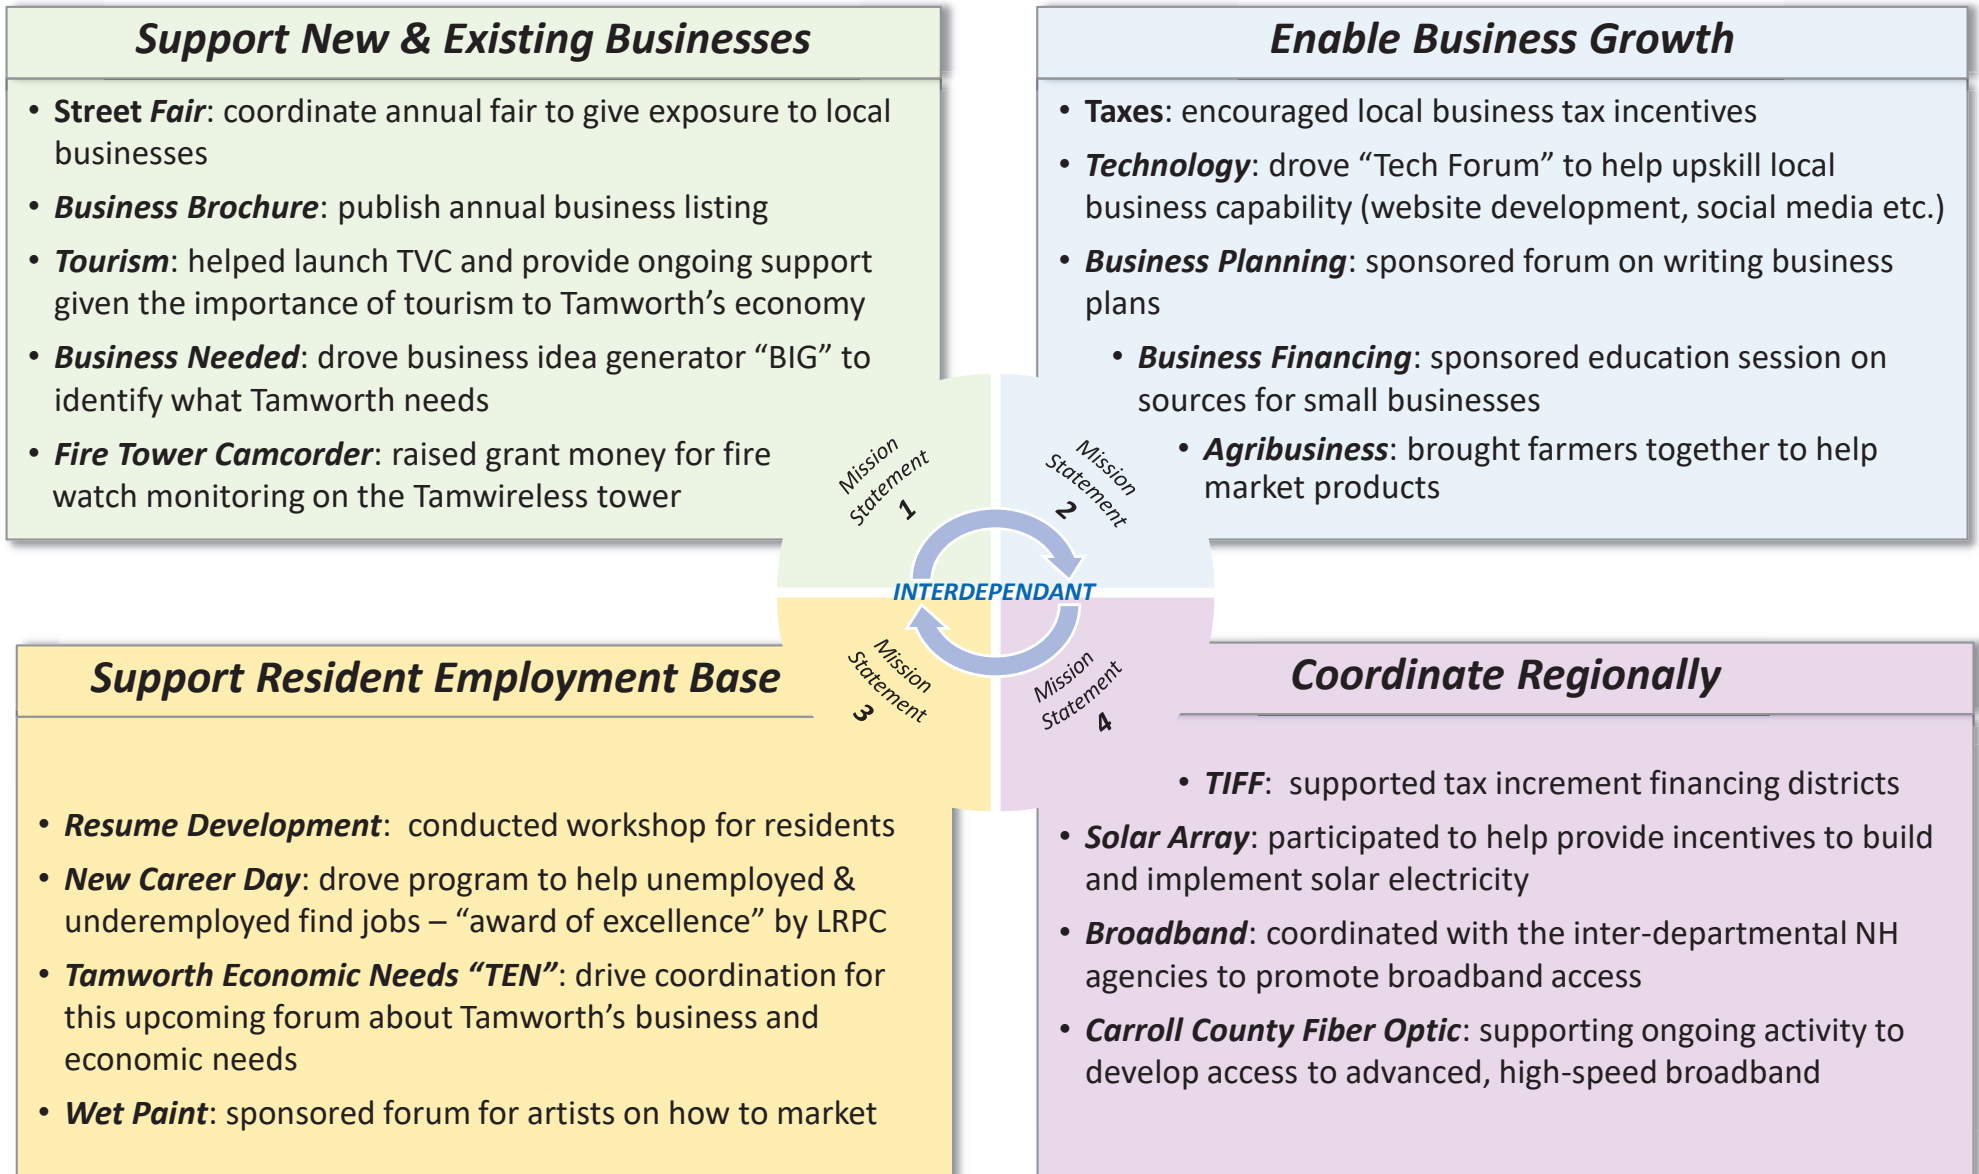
Support New & Existing Businesses

• Street Fair: coordinate annual fair to give exposure to local businesses
• Business Brochure: publish annual business listing
• Tourism: helped launch TVC and provide ongoing support given the importance of tourism to Tamworth's economy
• Business Needed: drove business idea generator "BIG" to identify what Tamworth needs
• Fire Tower Camcorder: raised grant money for fire watch monitoring on the Tamwireless tower

Enable Business Growth

• Taxes: encouraged local business tax incentives
• Technology: drove "Tech Forum" to help upskill local business capability (website development, social media etc.)
• Business Planning: sponsored forum on writing business plans
• Business Financing: sponsored education session on sources for small businesses
• Agribusiness: brought farmers together to help market products

Mission Statement 1

Mission Statement 2

INTERDEPENDANT

Mission Statement 3

Mission Statement 4

Support Resident Employment Base

• Resume Development: conducted workshop for residents
• New Career Day: drove program to help unemployed & underemployed find jobs – "award of excellence" by LRPC
• Tamworth Economic Needs "TEN": drive coordination for this upcoming forum about Tamworth's business and economic needs
• Wet Paint: sponsored forum for artists on how to market

Coordinate Regionally

• TIFF: supported tax increment financing districts
• Solar Array: participated to help provide incentives to build and implement solar electricity
• Broadband: coordinated with the inter-departmental NH agencies to promote broadband access
• Carroll County Fiber Optic: supporting ongoing activity to develop access to advanced, high-speed broadband